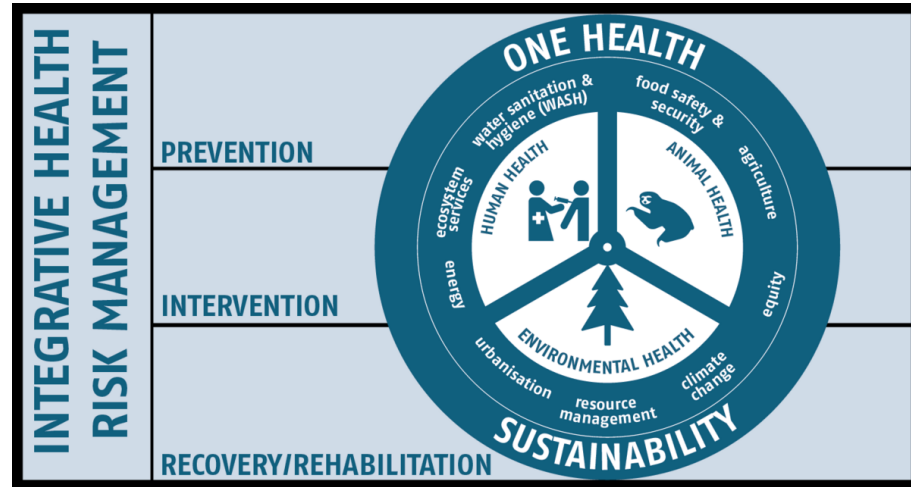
INTEGRATIVE HEALTH RISK MANAGEMENT

PREVENTION

INTERVENTION

RECOVERY/REHABILITATION

ONE HEALTH

water sanitation & hygiene (WASH)

food safety & security

agriculture

equity

climate change

resource management

urbanisation

energy

ecosystem services

HUMAN HEALTH

ANIMAL HEALTH

ENVIRONMENTAL HEALTH

SUSTAINABILITY